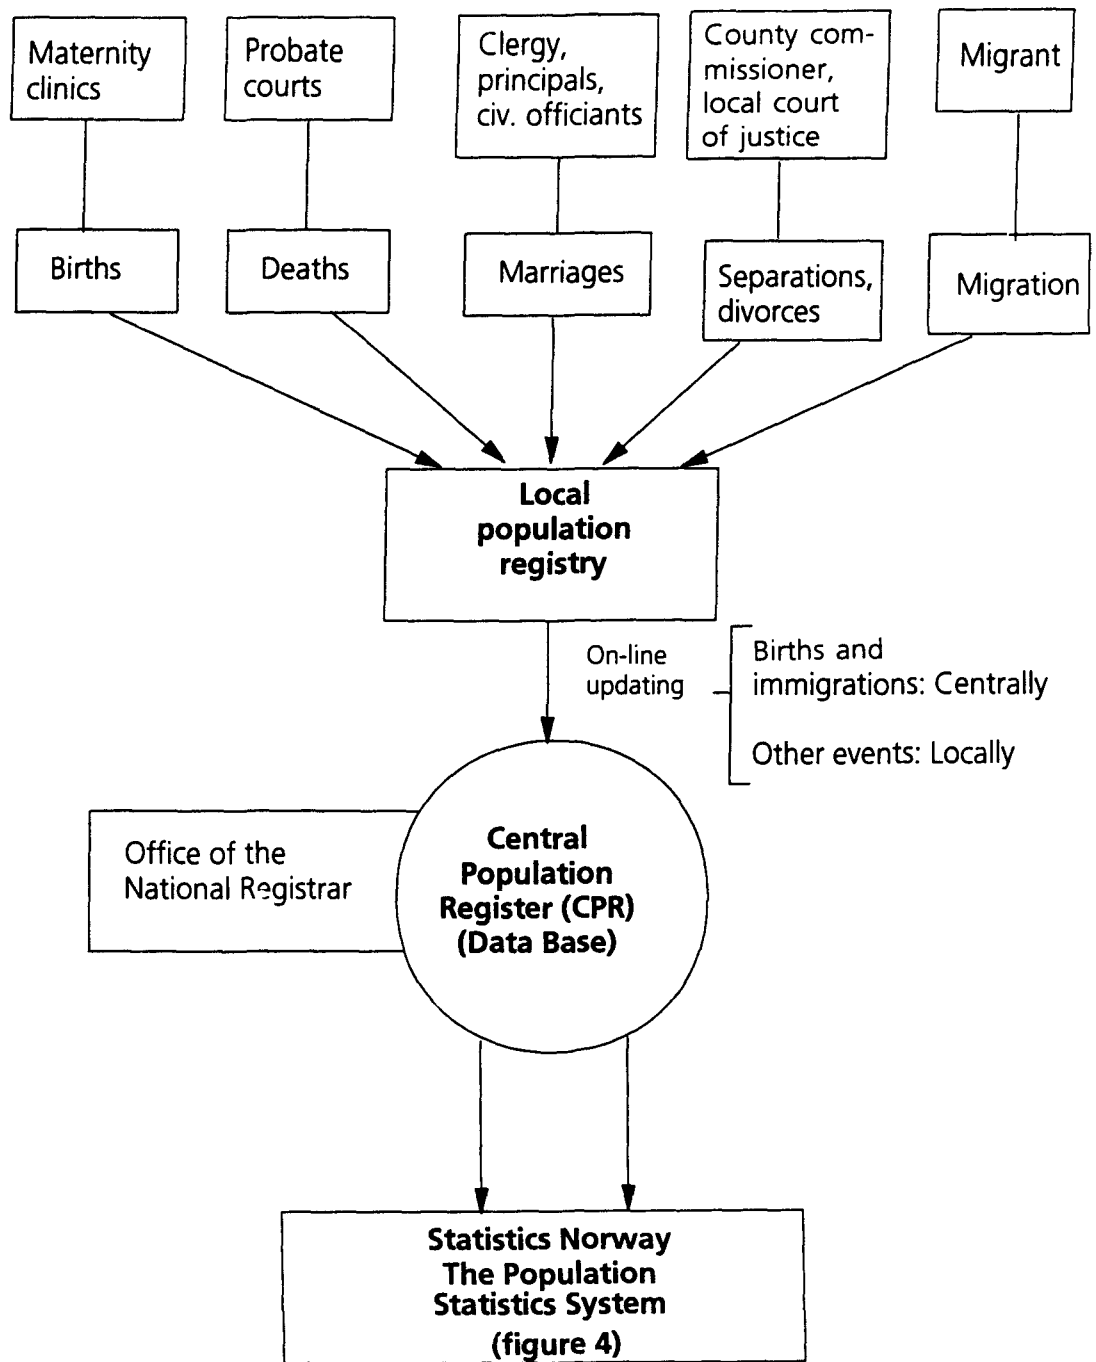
Maternity clinics

Probate courts

Clergy, principals, civ. officiants

County commissioner, local court of justice

Migrant

Births

Deaths

Marriages

Separations, divorces

Migration

Local population registry

On-line updating

Births and immigrations: Centrally

Other events: Locally

Office of the National Registrar

Central Population Register (CPR) (Data Base)

Statistics Norway The Population Statistics System (figure 4)